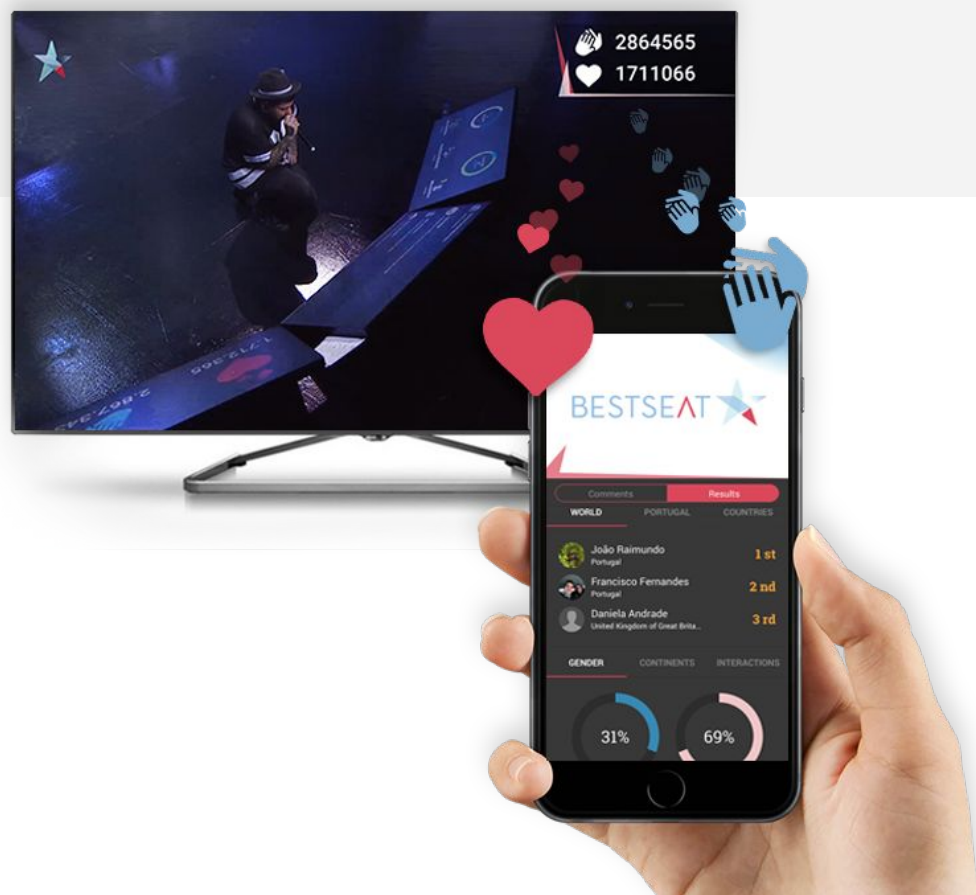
2864565
1711066

BESTSEAT

Comments
Results

WORLD
PORTUGAL
COUNTRIES

João Raimundo
Portugal
1 st

Francisco Fernandes
Portugal
2 nd

Daniela Andrade
United Kingdom of Great Brita...
3 rd

GENDER
CONTINENTS
INTERACTIONS

31%
69%